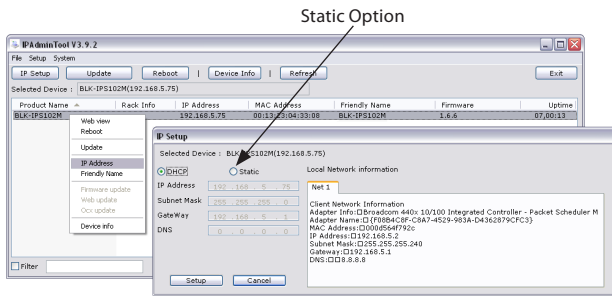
Static Option

IPAdminTool V3.9.2

File Setup System

IP Setup | Update | Reboot | Device Info | Refresh | Exit

Selected Device : BLK-IPS102M(192.168.5.75)

| Product Name | Rack Info | IP Address | MAC Address | Friendly Name | Firmware | Uptime |
|---|---|---|---|---|---|---|
| BLK-IPS102M | | 192.168.5.75 | 00:13:23:04:33:08 | BLK-IPS102M | 1.6.6 | 07,00:13 |

Web view
Reboot
Update
IP Address
Friendly Name
Firmware update
Web update
Ocx update
Device info

Filter

IP Setup

Selected Device : BLK-IPS102M(192.168.5.75)

DHCP Static

IP Address 192 . 168 . 5 . 75
Subnet Mask 255 . 255 . 255 . 0
GateWay 192 . 168 . 5 . 1
DNS 0 . 0 . 0 . 0

Local Network information

Net 1

Client Network Information
Adapter Info:□Broadcom 440x 10/100 Integrated Controller - Packet Scheduler M
Adapter Name:□{F08B4C8F-C8A7-4529-983A-D4362879CFC3}
MAC Address:□000d564f792c
IP Address:□192.168.5.2
Subnet Mask:□255.255.255.240
Gateway:□192.168.5.1
DNS:□□8.8.8.8

Setup Cancel